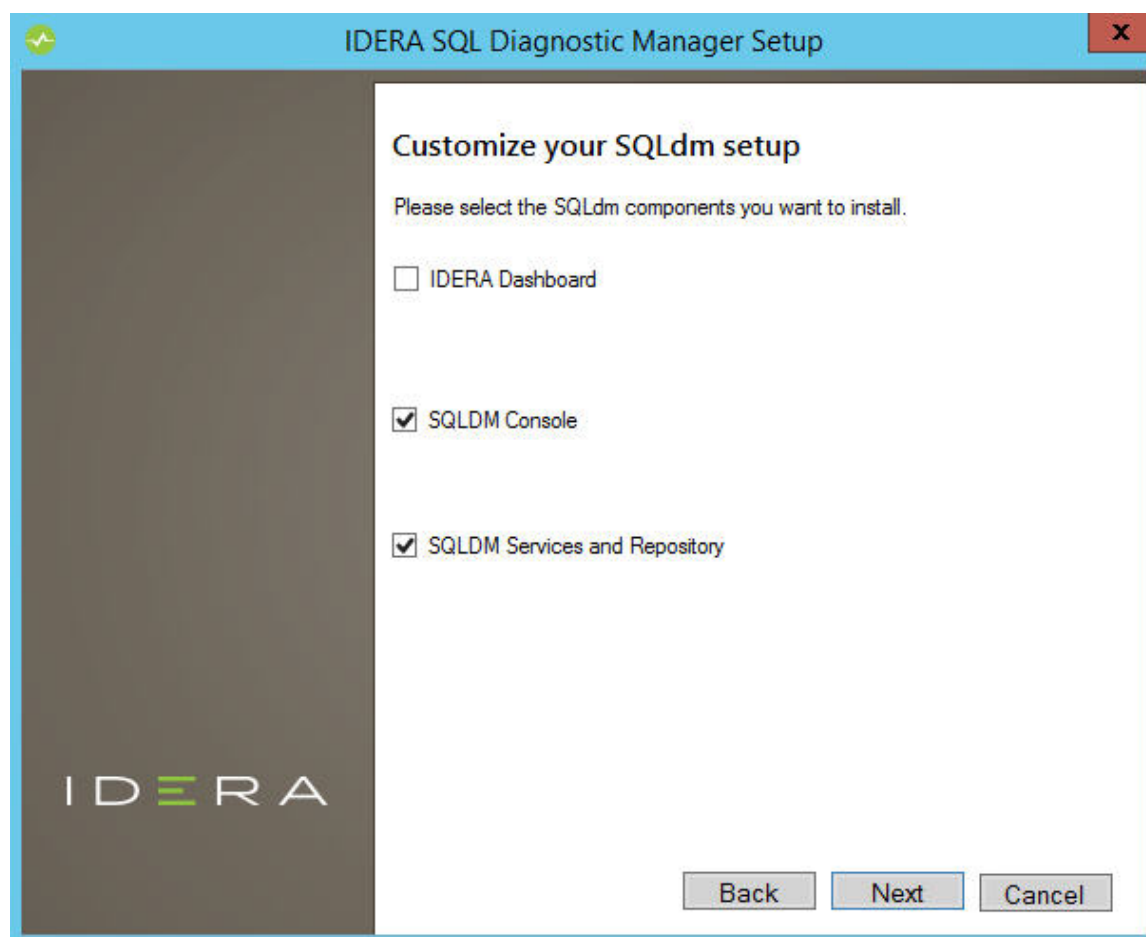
IDERA SQL Diagnostic Manager Setup

x

Customize your SQLdm setup

Please select the SQLdm components you want to install.

IDERA Dashboard

SQLDM Console

SQLDM Services and Repository

IDERA

Back

Next

Cancel